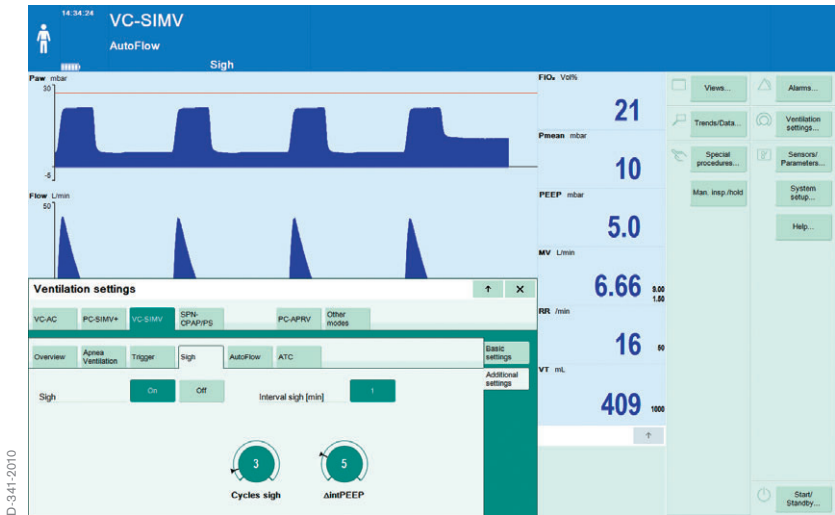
14:34:24
VC-SIMV
AutoFlow
Sigh

Paw mbar
30
-5

Flow L/min
50

FiO₂ Vol%
21
Pmean mbar
10
PEEP mbar
5.0
MV L/min
6.66
9.00
1.00
RR /min
16
50
VT mL
409
1000

Views...
Trends/Data...
Special procedures...
Man. insp./hold
Alarms...
Ventilation settings...
Sensors/ Parameters...
System setup...
Help...
Start/ Standby...

Ventilation settings
VC-AC
PC-SIMV+
VC-SIMV
SPN-CPAP/PS
PC-APRV
Other modes
Overview
Apnea Ventilation
Trigger
Sigh
AutoFlow
ATC
Basic settings
Additional settings
Sigh
On
Off
Interval sigh [min]
1
3
Cycles sigh
5
ΔintPEEP

D-341-2010